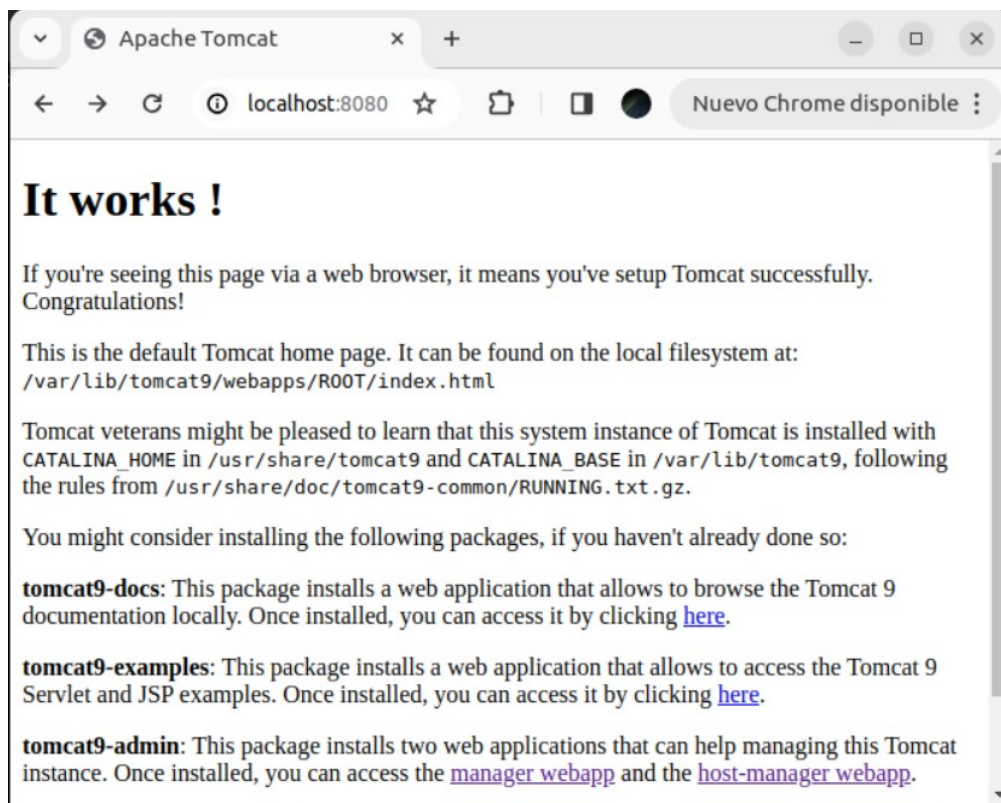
Apache Tomcat × +

localhost:8080

Nuevo Chrome disponible

# It works !

If you're seeing this page via a web browser, it means you've setup Tomcat successfully. Congratulations!

This is the default Tomcat home page. It can be found on the local filesystem at: /var/lib/tomcat9/webapps/ROOT/index.html

Tomcat veterans might be pleased to learn that this system instance of Tomcat is installed with CATALINA_HOME in /usr/share/tomcat9 and CATALINA_BASE in /var/lib/tomcat9, following the rules from /usr/share/doc/tomcat9-common/RUNNING.txt.gz.

You might consider installing the following packages, if you haven't already done so:

**tomcat9-docs**: This package installs a web application that allows to browse the Tomcat 9 documentation locally. Once installed, you can access it by clicking here.

**tomcat9-examples**: This package installs a web application that allows to access the Tomcat 9 Servlet and JSP examples. Once installed, you can access it by clicking here.

**tomcat9-admin**: This package installs two web applications that can help managing this Tomcat instance. Once installed, you can access the manager webapp and the host-manager webapp.